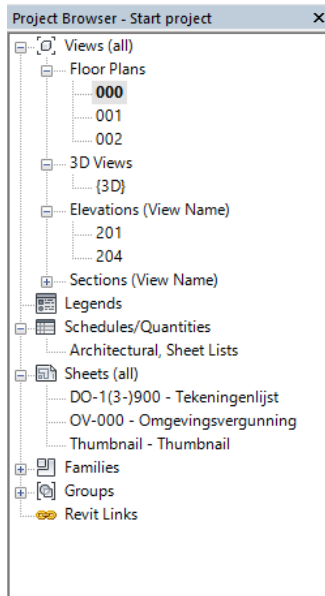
Project Browser - Start project ×

Views (all)
Floor Plans
000
001
002
3D Views
{3D}
Elevations (View Name)
201
204
Sections (View Name)
Legends
Schedules/Quantities
Architectural, Sheet Lists
Sheets (all)
DO-1(3-)900 - Tekeningenlijst
OV-000 - Omgevingsvergunning
Thumbnail - Thumbnail
Families
Groups
Revit Links